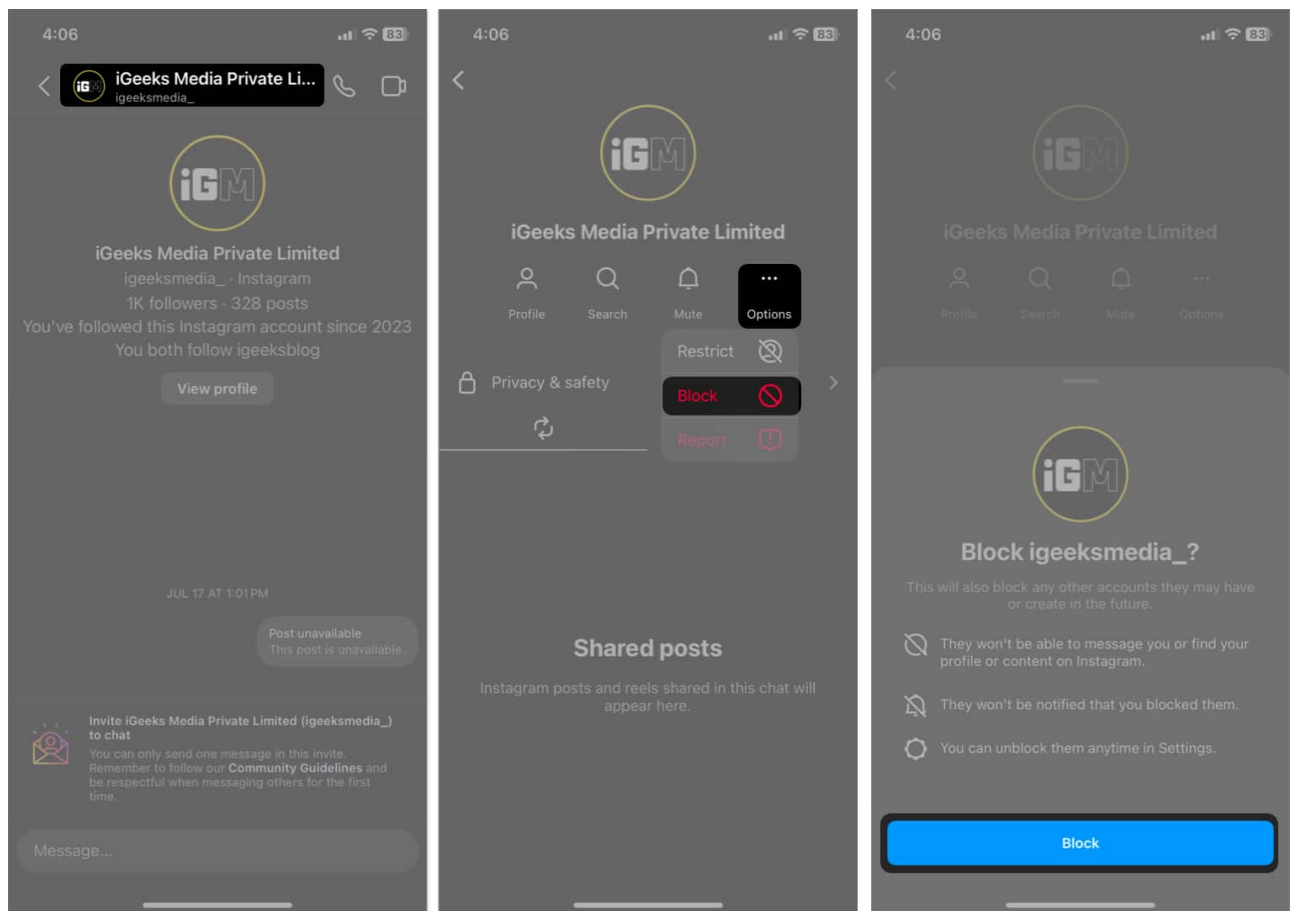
4:06

83

iGM

iGeeks Media Private Limited
igeeksmedia_

iGM

iGeeks Media Private Limited
igeeksmedia_ · Instagram
1K followers · 328 posts
You've followed this Instagram account since 2023
You both follow igeeksblog

View profile

JUL 17 AT 1:01 PM

Post unavailable
This post is unavailable.

Invite iGeeks Media Private Limited (igeeksmedia_) to chat
You can only send one message in this invite. Remember to follow our Community Guidelines and be respectful when messaging others for the first time.

Message...

4:06

83

iGM

iGeeks Media Private Limited

Profile
Search
Mute
Options

Restrict
Block
Report

Privacy & safety

Shared posts
Instagram posts and reels shared in this chat will appear here.

4:06

83

iGM

iGeeks Media Private Limited

Profile
Search
Mute
Options

iGM

Block igeeksmedia_?
This will also block any other accounts they may have or create in the future.

They won't be able to message you or find your profile or content on Instagram.

They won't be notified that you blocked them.

You can unblock them anytime in Settings.

Block